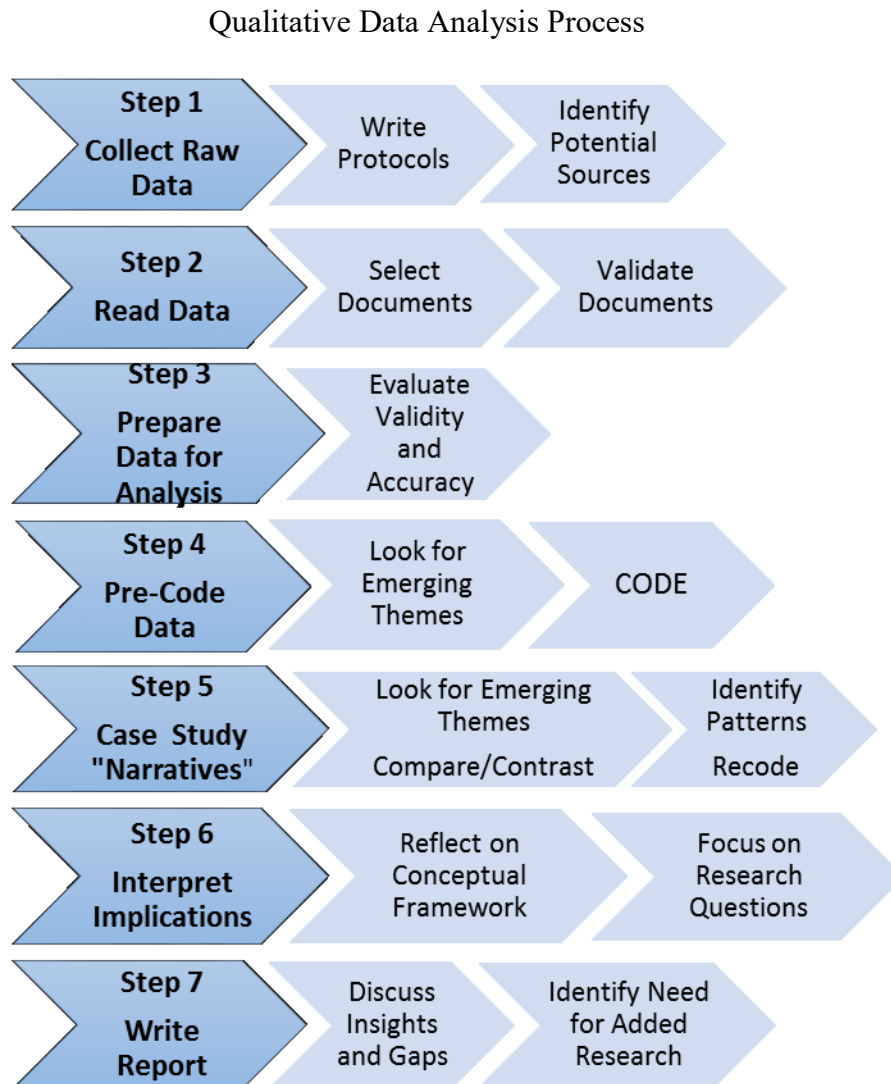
Qualitative Data Analysis Process

Step 1
Collect Raw Data

Write Protocols

Identify Potential Sources

Step 2
Read Data

Select Documents

Validate Documents

Step 3
Prepare Data for Analysis

Evaluate Validity and Accuracy

Step 4
Pre-Code Data

Look for Emerging Themes

CODE

Step 5
Case Study "Narratives"

Look for Emerging Themes
Compare/Contrast

Identify Patterns
Recode

Step 6
Interpret Implications

Reflect on Conceptual Framework

Focus on Research Questions

Step 7
Write Report

Discuss Insights and Gaps

Identify Need for Added Research